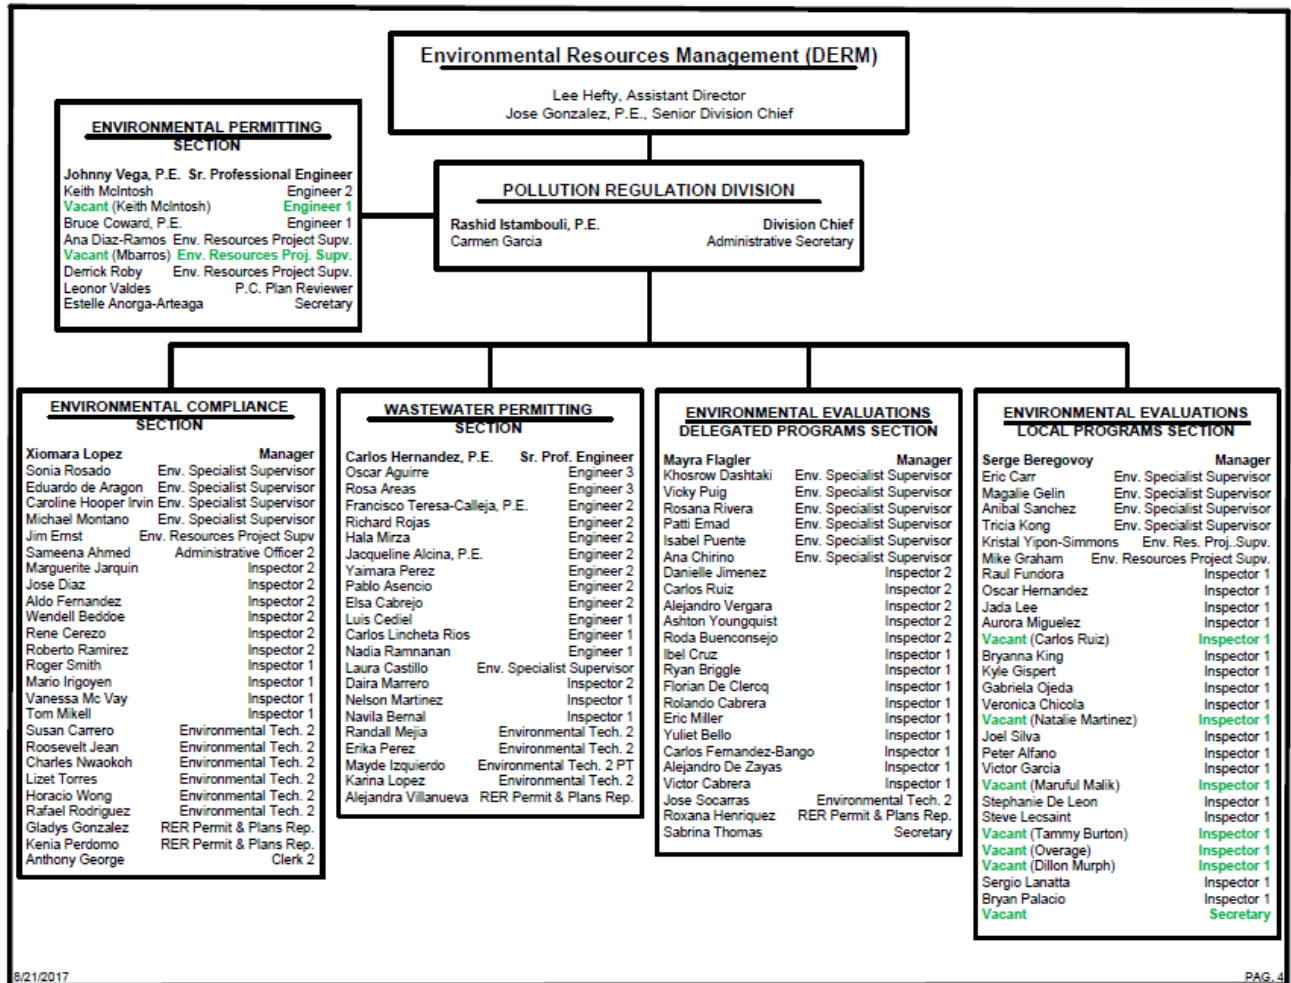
Environmental Resources Management (DERM)

Lee Hefty, Assistant Director
Jose Gonzalez, P.E., Senior Division Chief

ENVIRONMENTAL PERMITTING SECTION

Johnny Vega, P.E. Sr. Professional Engineer
Keith McIntosh Engineer 2
Vacant (Keith McIntosh) Engineer 1
Bruce Coward, P.E. Engineer 1
Ana Diaz-Ramos Env. Resources Project Supv.
Vacant (Mbarros) Env. Resources Proj. Supv.
Derrick Roby Env. Resources Project Supv.
Leonor Valdes P.C. Plan Reviewer
Estelle Anorga-Arteaga Secretary

POLLUTION REGULATION DIVISION

Rashid Istambouli, P.E. Division Chief
Carmen Garcia Administrative Secretary

ENVIRONMENTAL COMPLIANCE SECTION

Xiomara Lopez Manager
Sonia Rosado Env. Specialist Supervisor
Eduardo de Aragon Env. Specialist Supervisor
Caroline Hooper Irvin Env. Specialist Supervisor
Michael Montano Env. Specialist Supervisor
Jim Ernst Env. Resources Project Supv
Sameena Ahmed Administrative Officer 2
Marguerite Jarquin Inspector 2
Jose Diaz Inspector 2
Aldo Fernandez Inspector 2
Wendell Beddoe Inspector 2
Rene Cerezo Inspector 2
Roberto Ramirez Inspector 2
Roger Smith Inspector 1
Mario Irigoyen Inspector 1
Vanessa Mc Vay Inspector 1
Tom Mikell Inspector 1
Susan Carrero Environmental Tech. 2
Roosevelt Jean Environmental Tech. 2
Charles Nwaokoh Environmental Tech. 2
Lizet Torres Environmental Tech. 2
Horacio Wong Environmental Tech. 2
Rafael Rodriguez Environmental Tech. 2
Gladys Gonzalez RER Permit & Plans Rep.
Kenia Perdomo RER Permit & Plans Rep.
Anthony George Clerk 2

WASTEWATER PERMITTING SECTION

Carlos Hernandez, P.E. Sr. Prof. Engineer
Oscar Aguirre Engineer 3
Rosa Areas Engineer 3
Francisco Teresa-Calleja, P.E. Engineer 2
Richard Rojas Engineer 2
Hala Mirza Engineer 2
Jacqueline Alcina, P.E. Engineer 2
Yaimara Perez Engineer 2
Pablo Asencio Engineer 2
Elsa Cabrejo Engineer 2
Luis Cediel Engineer 1
Carlos Lincheta Rios Engineer 1
Nadia Ramnanan Engineer 1
Laura Castillo Env. Specialist Supervisor
Daira Marrero Inspector 2
Nelson Martinez Inspector 1
Navila Bernal Inspector 1
Randall Mejia Environmental Tech. 2
Erika Perez Environmental Tech. 2
Mayde Izquierdo Environmental Tech. 2 PT
Karina Lopez Environmental Tech. 2
Alejandra Villanueva RER Permit & Plans Rep.

ENVIRONMENTAL EVALUATIONS DELEGATED PROGRAMS SECTION

Mayra Flagler Manager
Khosrow Dashtaki Env. Specialist Supervisor
Vicky Puig Env. Specialist Supervisor
Rosana Rivera Env. Specialist Supervisor
Patti Emad Env. Specialist Supervisor
Isabel Puente Env. Specialist Supervisor
Ana Chirino Env. Specialist Supervisor
Danielle Jimenez Inspector 2
Carlos Ruiz Inspector 2
Alejandro Vergara Inspector 2
Ashton Youngquist Inspector 2
Roda Buenconsejo Inspector 2
Ibel Cruz Inspector 1
Ryan Briggle Inspector 1
Florian De Clercq Inspector 1
Rolando Cabrera Inspector 1
Eric Miller Inspector 1
Yuliet Bello Inspector 1
Carlos Fernandez-Bango Inspector 1
Alejandro De Zayas Inspector 1
Victor Cabrera Inspector 1
Jose Socarras Environmental Tech. 2
Roxana Henriquez RER Permit & Plans Rep.
Sabrina Thomas Secretary

ENVIRONMENTAL EVALUATIONS LOCAL PROGRAMS SECTION

Serge Beregovoy Manager
Eric Carr Env. Specialist Supervisor
Magalie Gelin Env. Specialist Supervisor
Anibal Sanchez Env. Specialist Supervisor
Tricia Kong Env. Specialist Supervisor
Kristal Yipon-Simmons Env. Res. Proj. Supv.
Mike Graham Env. Resources Project Supv.
Raul Fundora Inspector 1
Oscar Hernandez Inspector 1
Jada Lee Inspector 1
Aurora Miguelez Inspector 1
Vacant (Carlos Ruiz) Inspector 1
Bryanna King Inspector 1
Kyle Gispert Inspector 1
Gabriela Ojeda Inspector 1
Veronica Chicola Inspector 1
Vacant (Natalie Martinez) Inspector 1
Joel Silva Inspector 1
Peter Alfano Inspector 1
Victor Garcia Inspector 1
Vacant (Maruful Malik) Inspector 1
Stephanie De Leon Inspector 1
Steve Lecsaint Inspector 1
Vacant (Tammy Burton) Inspector 1
Vacant (Overage) Inspector 1
Vacant (Dillon Murph) Inspector 1
Sergio Lanatta Inspector 1
Bryan Palacio Inspector 1
Vacant Secretary

8/21/2017
PAG. 4